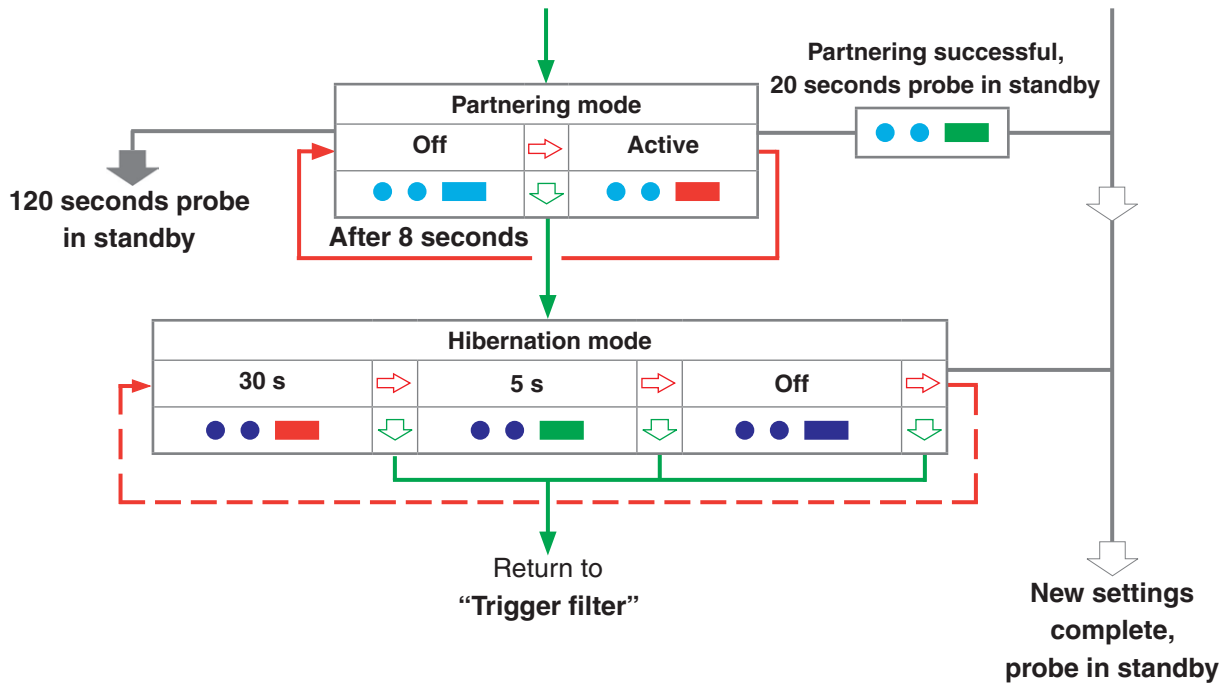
Partnering successful, 20 seconds probe in standby

Partnering mode

Off

Active

120 seconds probe in standby

After 8 seconds

Hibernation mode

30 s

5 s

Off

Return to "Trigger filter"

New settings complete, probe in standby